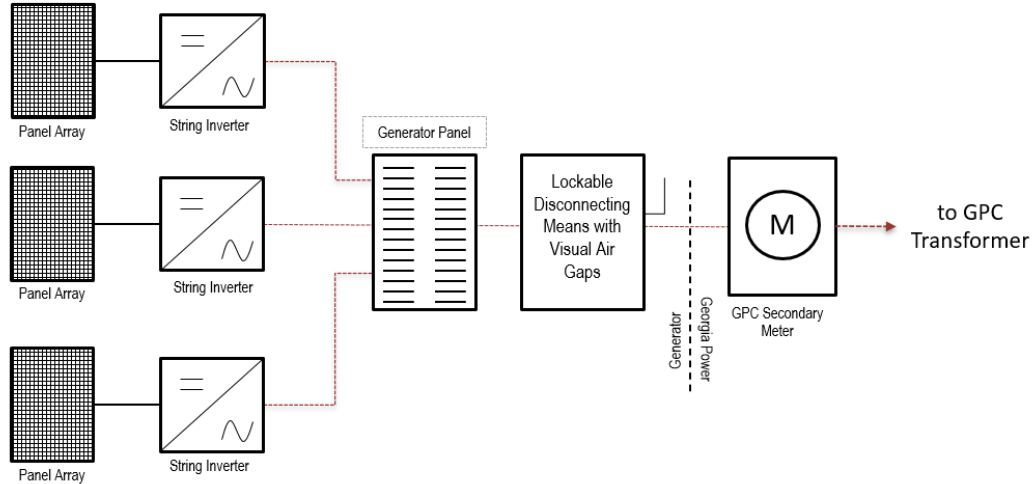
Panel Array

String Inverter

Generator Panel

Panel Array

String Inverter

Lockable Disconnecting Means with Visual Air Gaps

Generator

Georgia Power

M

GPC Secondary Meter

to GPC Transformer

Panel Array

String Inverter